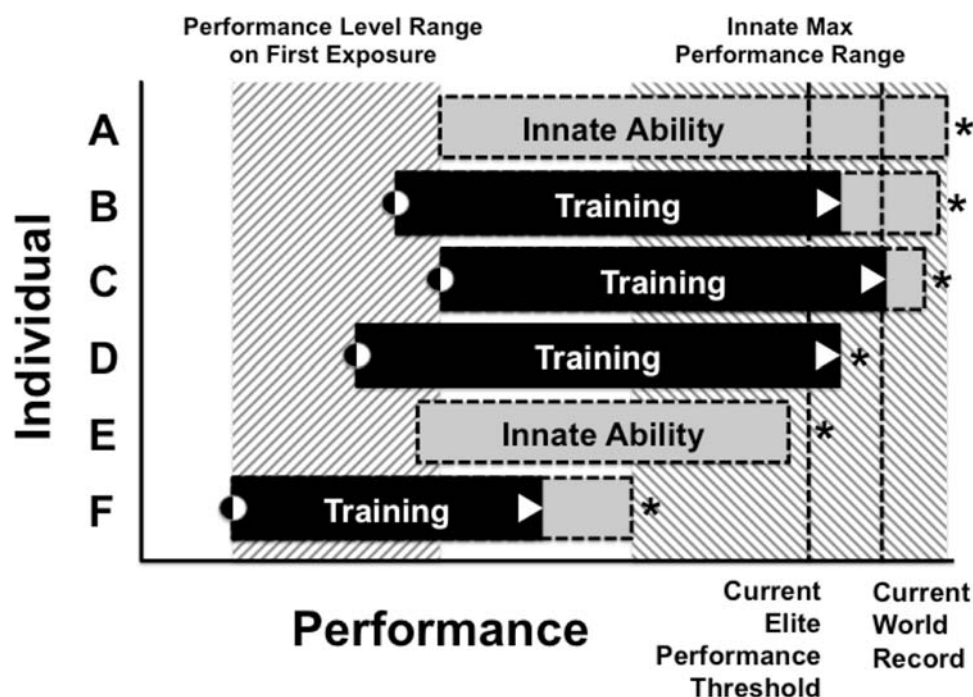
Performance Level Range on First Exposure

Innate Max Performance Range

Individual

A Innate Ability *

B Training *

C Training *

D Training *

E Innate Ability *

F Training *

Performance

Current Elite Performance Threshold

Current World Record